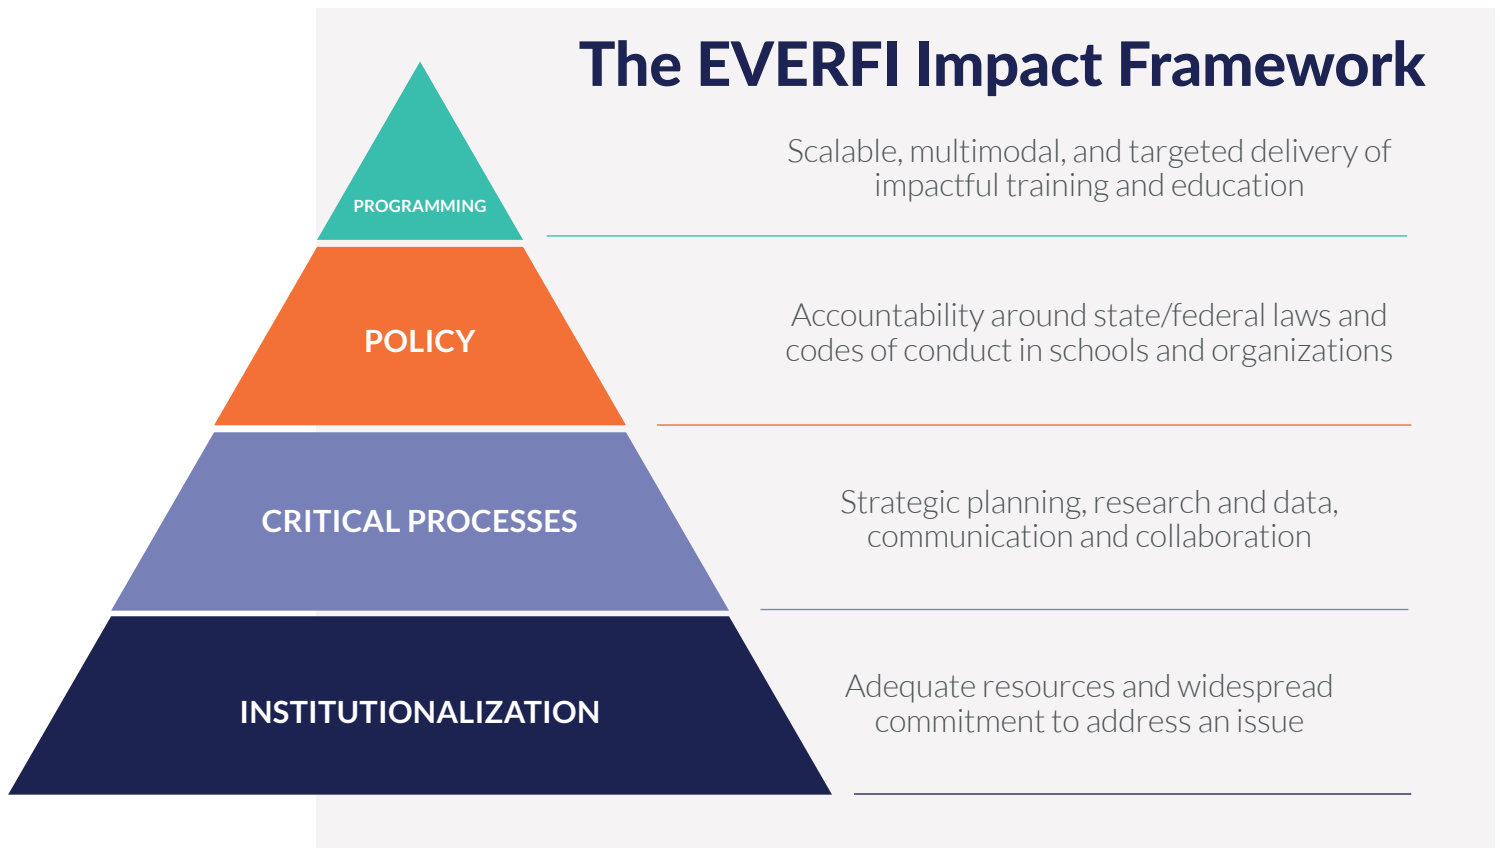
The EVERFI Impact Framework

PROGRAMMING

Scalable, multimodal, and targeted delivery of impactful training and education

POLICY

Accountability around state/federal laws and codes of conduct in schools and organizations

CRITICAL PROCESSES

Strategic planning, research and data, communication and collaboration

INSTITUTIONALIZATION

Adequate resources and widespread commitment to address an issue